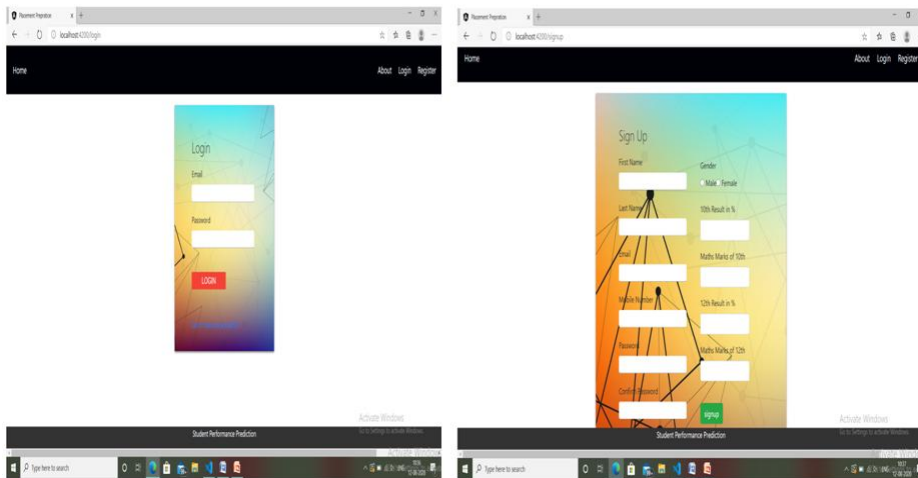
Placement Preparation

localhost:4200/login

Home

About Login Register

Login

Email

Password

LOGIN

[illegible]

Activate Windows

Go to Settings to activate Windows.

Student Performance Prediction

Type here to search

Placement Preparation

localhost:4200/signup

Home

About Login Register

Sign Up

First Name

Gender

Male Female

Last Name

10th Result in %

Email

Maths Marks of 10th

Mobile Number

12th Result in %

Password

Maths Marks of 12th

Confirm Password

signup

Activate Windows

Go to Settings to activate Windows.

Student Performance Prediction

Type here to search